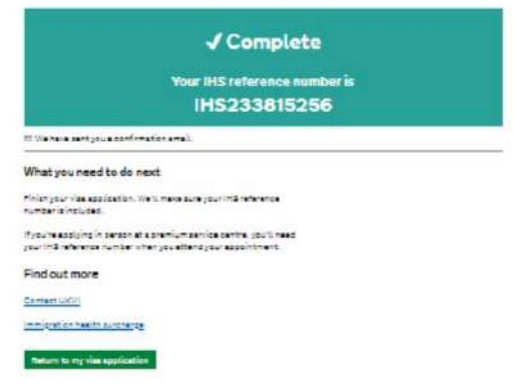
✓ Complete

Your IHS reference number is
IHS233815256

We have sent you a confirmation email.

What you need to do next

Finish your visa application. We'll make sure your IHS reference number is included.

If you're applying in person at a premium service centre, you'll need your IHS reference number when you attend your appointment.

Find out more

Contact UKVI

Immigration health surcharge

Return to my visa application